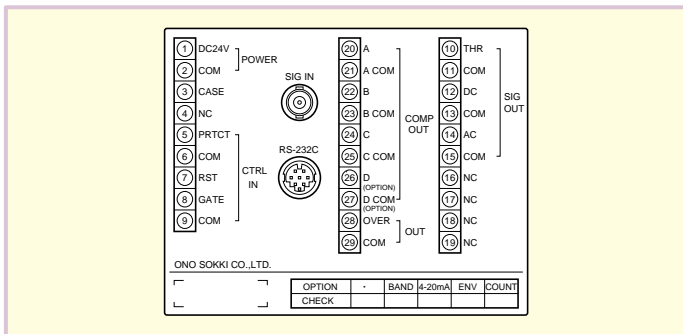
1 DC24V
2 COM
POWER
3 CASE
4 NC
5 PRTCT
6 COM
7 RST
8 GATE
9 COM
CTRL IN

SIG IN

RS-232C

20 A
21 A COM
22 B
23 B COM
24 C
25 C COM
26 D (OPTION)
27 D COM (OPTION)
COMP OUT
28 OVER
29 COM
OUT

10 THR
11 COM
12 DC
13 COM
14 AC
15 COM
SIG OUT
16 NC
17 NC
18 NC
19 NC

ONO SOKKI CO.,LTD.

| OPTION | - | BAND | 4-20mA | ENV | COUNT |
|---|---|---|---|---|---|
| CHECK | | | | | |